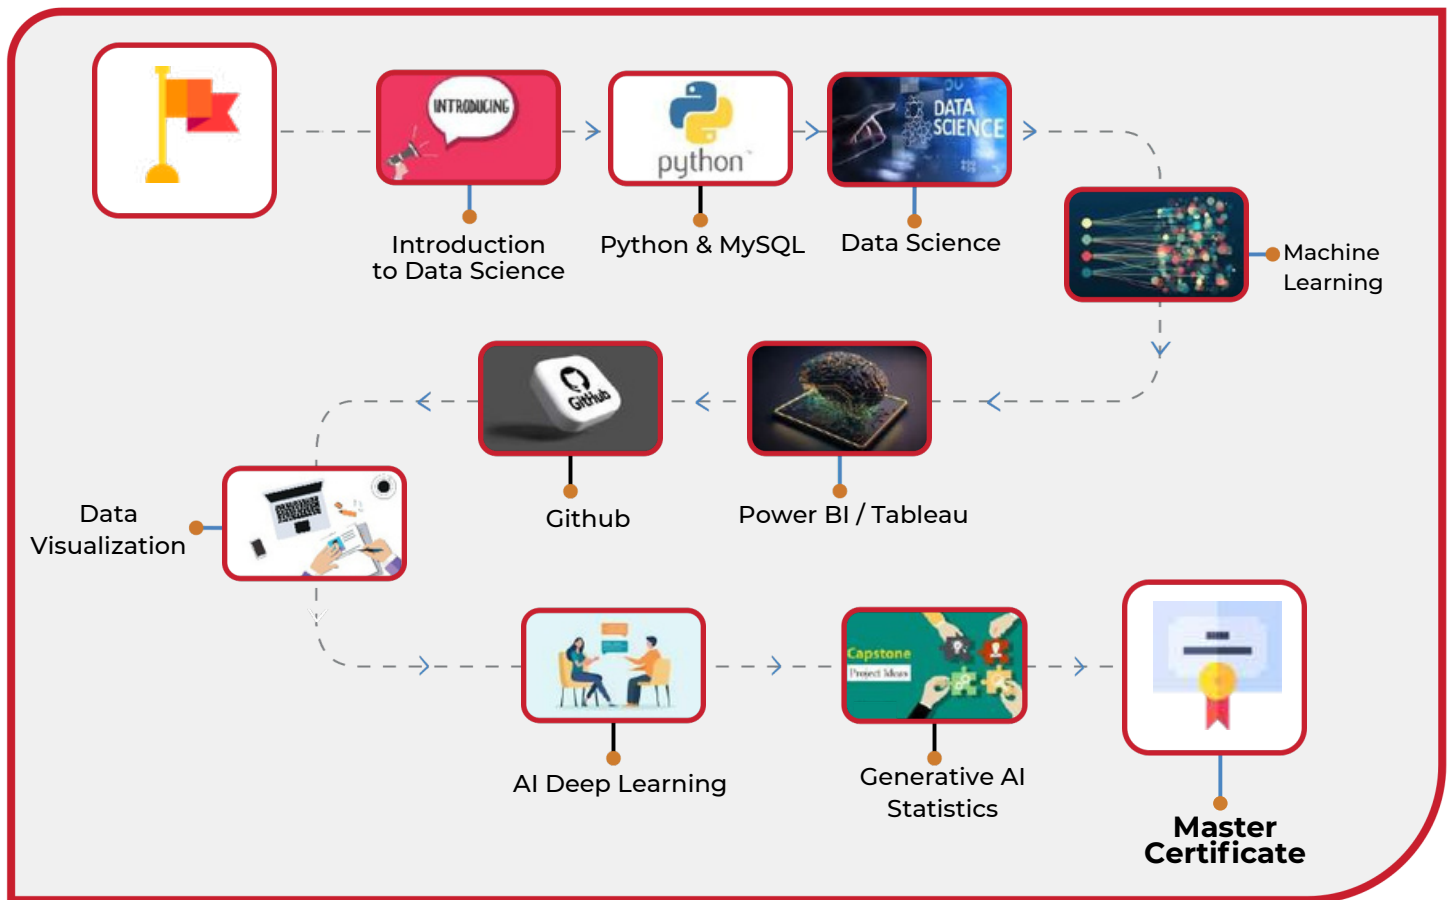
INTRODUCING

Introduction to Data Science

python

Python & MySQL

DATA SCIENCE

Data Science

Machine Learning

GitHub

Github

Power BI / Tableau

Data Visualization

AI Deep Learning

Capstone
Project Ideas

Generative AI
Statistics

Master Certificate